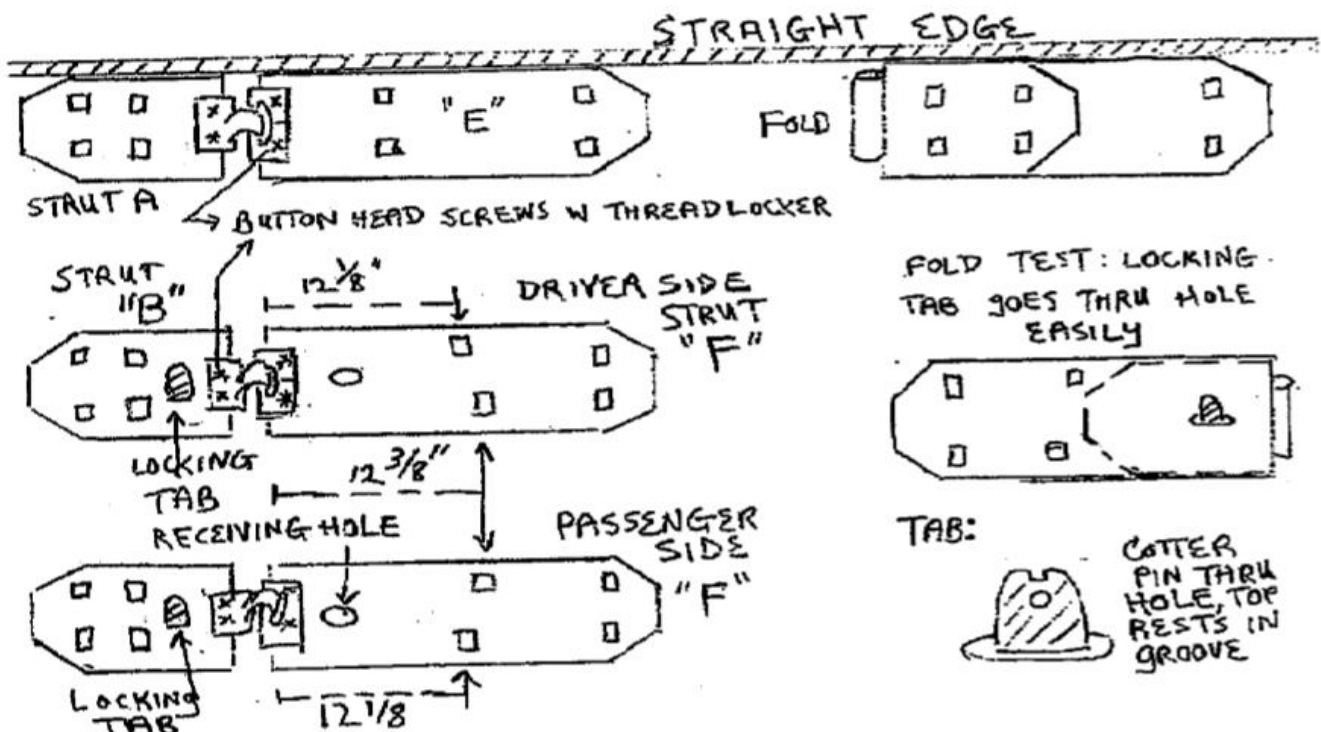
STRAIGHT EDGE

"E"

FOLD

STRUT A

BUTTON HEAD SCREWS W THREADLOCKER

STRUT "B"

$12\frac{1}{8}$"

DRIVER SIDE STRUT "F"

FOLD TEST: LOCKING TAB GOES THRU HOLE EASILY

LOCKING TAB

$12\frac{3}{8}$"

RECEIVING HOLE

PASSENGER SIDE "F"

TAB:

COTTER PIN THRU HOLE, TOP RESTS IN GROOVE

LOCKING TAB

$12\frac{1}{8}$